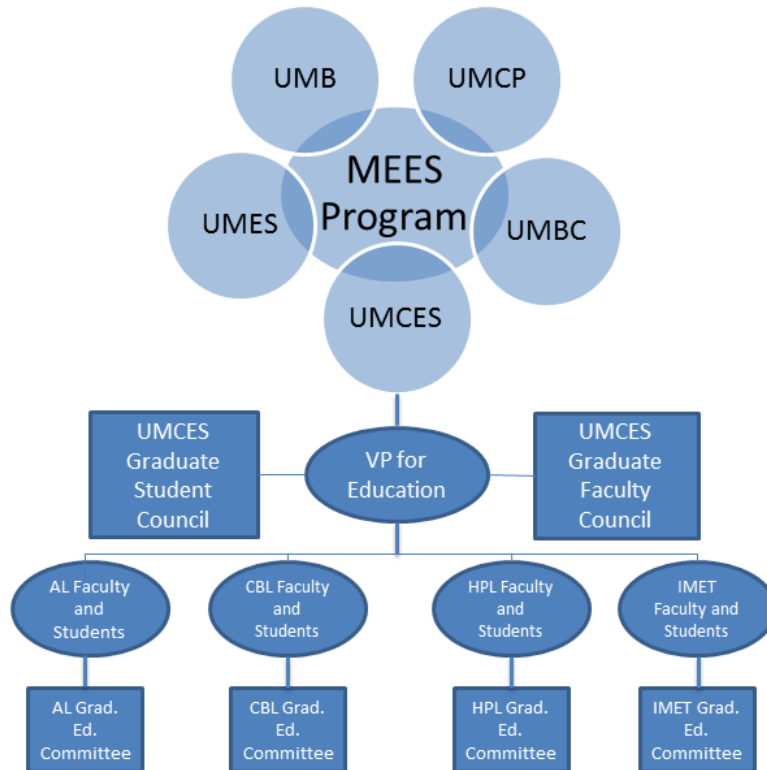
UMB

UMCP

MEES Program

UMES

UMBC

UMCES

UMCES Graduate Student Council

VP for Education

UMCES Graduate Faculty Council

AL Faculty and Students

CBL Faculty and Students

HPL Faculty and Students

IMET Faculty and Students

AL Grad. Ed. Committee

CBL Grad. Ed. Committee

HPL Grad. Ed. Committee

IMET Grad. Ed. Committee